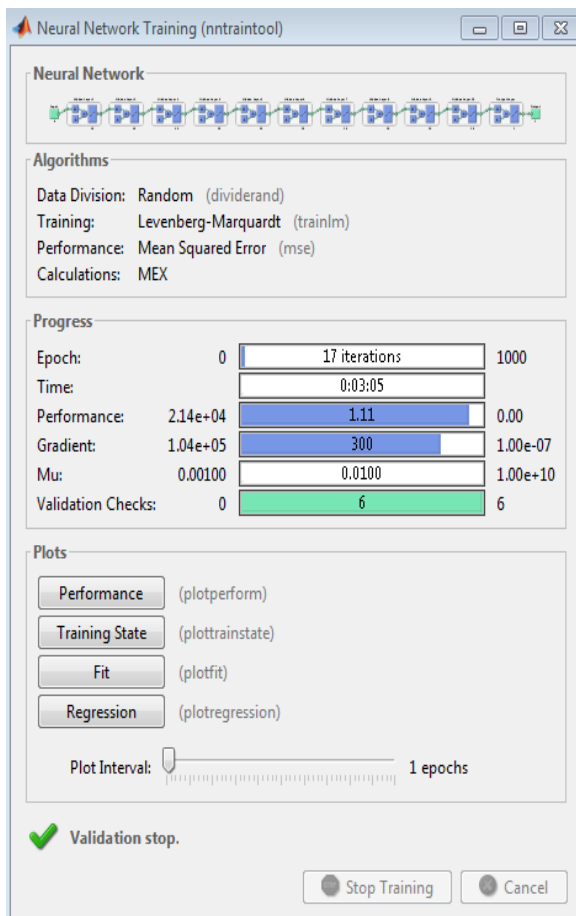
Neural Network Training (nntraintool)

Neural Network

Algorithms

Data Division: Random (dividerand)
Training: Levenberg-Marquardt (trainlm)
Performance: Mean Squared Error (mse)
Calculations: MEX

Progress

| | | | |
|---|---|---|---|
| Epoch: | 0 | 17 iterations | 1000 |
| Time: | | 0:03:05 | |
| Performance: | 2.14e+04 | 1.11 | 0.00 |
| Gradient: | 1.04e+05 | 300 | 1.00e-07 |
| Mu: | 0.00100 | 0.0100 | 1.00e+10 |
| Validation Checks: | 0 | 6 | 6 |

Plots

Performance (plotperform)
Training State (plottrainstate)
Fit (plotfit)
Regression (plotregression)

Plot Interval: 1 epochs

Validation stop.

Stop Training Cancel